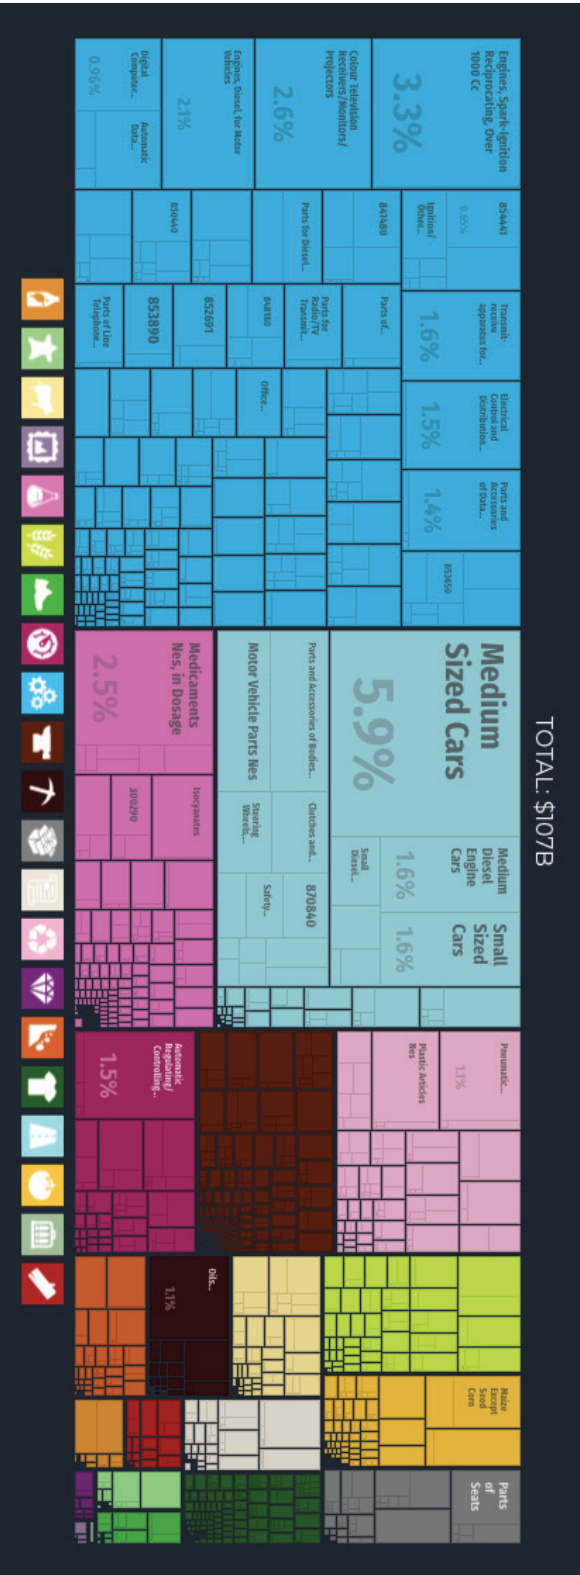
TOTAL: $107B

Engines, Spark-ignition Reciprocating, Over 1000 Cc
3.3%

Colour Television Receivers/Monitors/Projectors
2.6%

Engines, Diesel, for Motor Vehicles
2.1%

Digital Computer...
0.96%

Automatic Data...

854441
0.65%

Ignition/Other...

841480

Parts for Diesel...

850440

Transmission Apparatus for...
1.6%

Parts of...

Parts for Radio/TV Transmit...

840180

852691

83890

Parts of Line Telephone...

Electrical Control and Distribution...
1.5%

Office...

Parts and Accessories of Data...
1.4%

853650

Medium Sized Cars
5.9%

Parts and Accessories of Bodies...

Motor Vehicle Parts Nes

Medium Diesel Engine Cars
1.6%

Small Diesel...

Clutches and...

Steering Wheels...

Small Sized Cars
1.6%

870840

Safety...

Medicaments Nes, in Dosage
2.5%

Isocyanates

300290

Pneumatic...
1.1%

Plastic Articles Nes

Automatic Regulating/Controlling...
1.5%

Oils...
1.1%

Maize Except Seed Corn

Parts of Seats